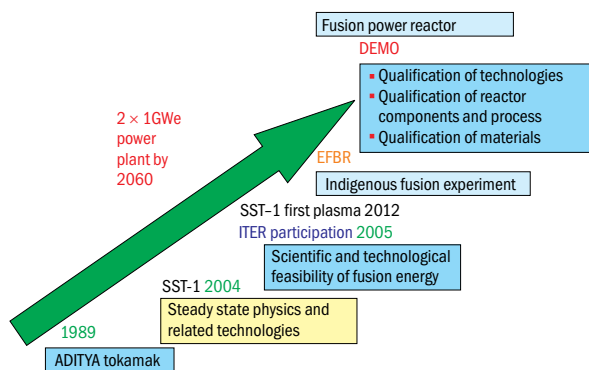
Fusion power reactor

DEMO

- Qualification of technologies
- Qualification of reactor components and process
- Qualification of materials

2 × 1GWe power plant by 2060

EFBR

Indigenous fusion experiment

SST–1 first plasma 2012

ITER participation 2005

Scientific and technological feasibility of fusion energy

SST-1 2004

Steady state physics and related technologies

1989

ADITYA tokamak